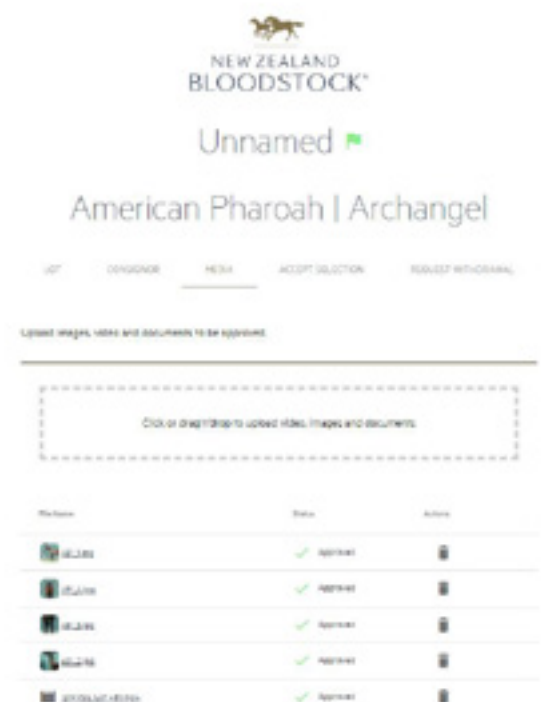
NEW ZEALAND
BLOODSTOCK®

Unnamed

American Pharoah | Archangel

LOT CONSIGNOR MEDIA ACCEPT SELECTION REQUEST WITHDRAWAL

Upload images, video and documents to be approved.

Click or drag/drop to upload video, images and documents.

| File Name | Status | Actions |
|---|---|---|
| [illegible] | Approved | |
| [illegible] | Approved | |
| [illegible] | Approved | |
| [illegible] | Approved | |
| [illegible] | Approved | |